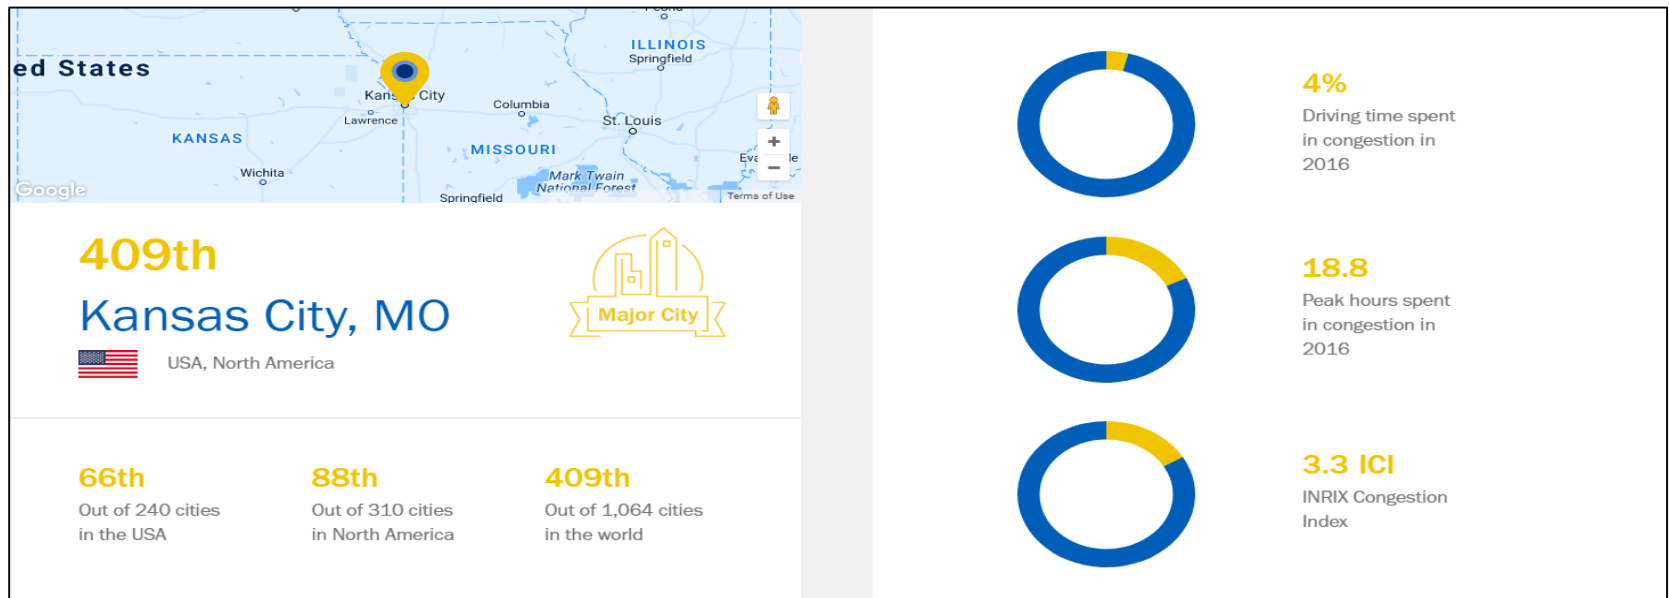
ed States
Kans City
Lawrence
Columbia
ILLINOIS
Springfield
St. Louis
KANSAS
MISSOURI
Wichita
Eva le
Mark Twain National Forest
Springfield
Google
Terms of Use
+
−

409th
Kansas City, MO
USA, North America
Major City

66th
Out of 240 cities in the USA

88th
Out of 310 cities in North America

409th
Out of 1,064 cities in the world

4%
Driving time spent in congestion in 2016

18.8
Peak hours spent in congestion in 2016

3.3 ICI
INRIX Congestion Index